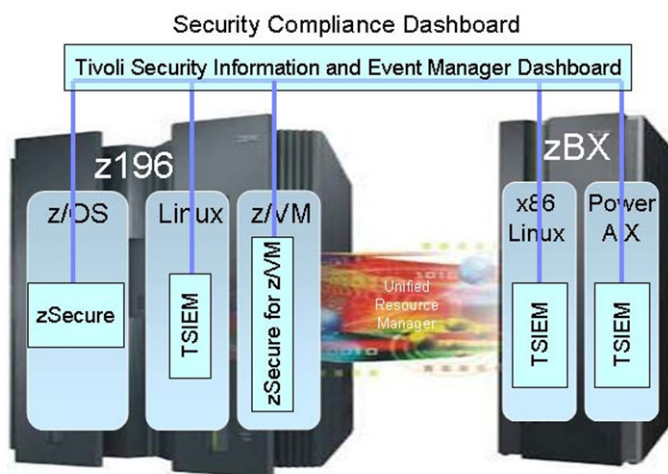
Security Compliance Dashboard

Tivoli Security Information and Event Manager Dashboard

z196

z/OS

zSecure

Linux

TSIEM

z/VM

zSecure for z/VM

Unified Resource Manager

zBX

x86 Linux

TSIEM

Power AIX

TSIEM